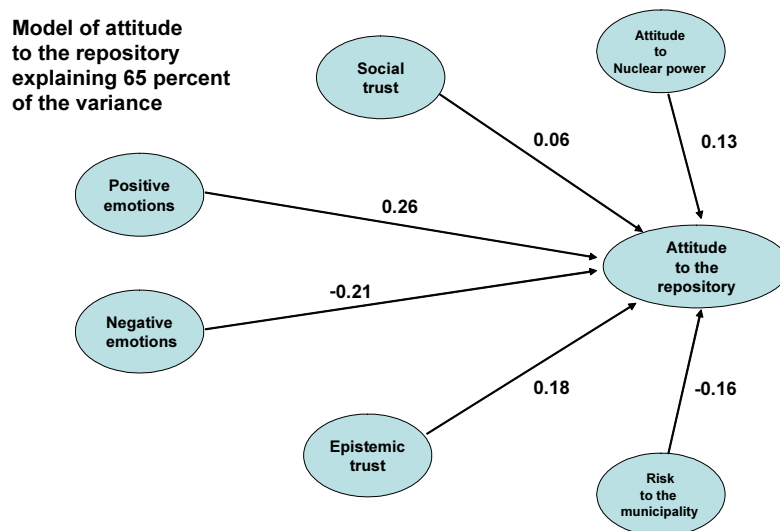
Model of attitude to the repository explaining 65 percent of the variance

Social trust

Attitude to Nuclear power

0.06

0.13

Positive emotions

0.26

Attitude to the repository

-0.21

Negative emotions

0.18

-0.16

Epistemic trust

Risk to the municipality